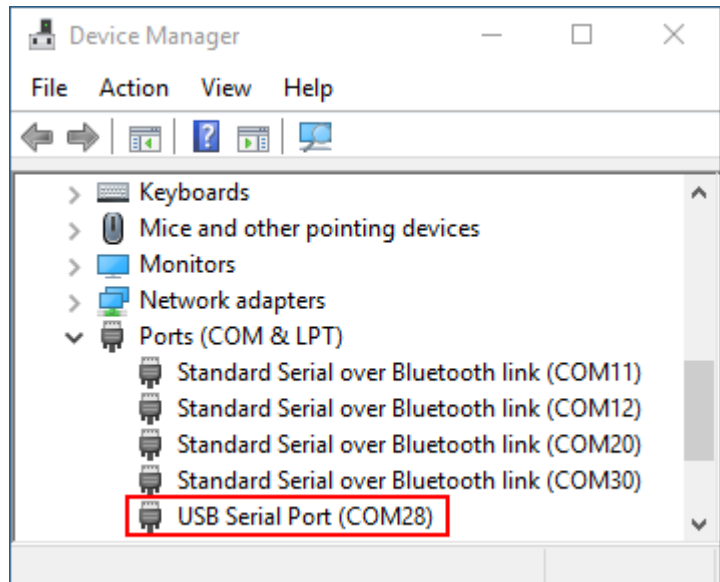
Device Manager

File Action View Help

Keyboards
Mice and other pointing devices
Monitors
Network adapters
Ports (COM & LPT)
Standard Serial over Bluetooth link (COM11)
Standard Serial over Bluetooth link (COM12)
Standard Serial over Bluetooth link (COM20)
Standard Serial over Bluetooth link (COM30)
USB Serial Port (COM28)